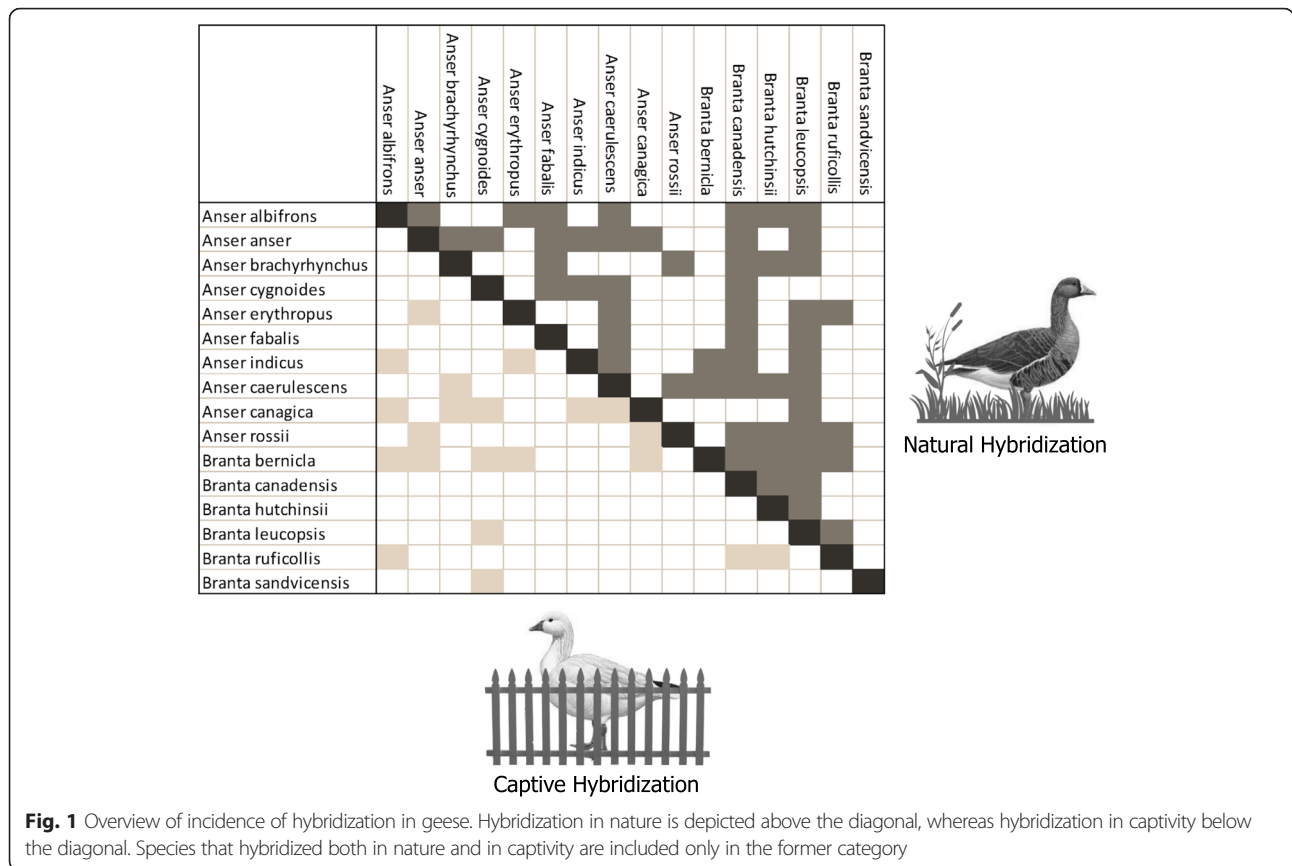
| | Anser albifrons | Anser anser | Anser brachyrhynchus | Anser cygnoides | Anser erythropus | Anser fabalis | Anser indicus | Anser caerulescens | Anser canagica | Anser rossii | Branta bernicla | Branta canadensis | Branta hutchinsii | Branta leucopsis | Branta ruficollis | Branta sandvicensis |
|---|---|---|---|---|---|---|---|---|---|---|---|---|---|---|---|---|
| Anser albifrons | | | | | | | | | | | | | | | | |
| Anser anser | | | | | | | | | | | | | | | | |
| Anser brachyrhynchus | | | | | | | | | | | | | | | | |
| Anser cygnoides | | | | | | | | | | | | | | | | |
| Anser erythropus | | | | | | | | | | | | | | | | |
| Anser fabalis | | | | | | | | | | | | | | | | |
| Anser indicus | | | | | | | | | | | | | | | | |
| Anser caerulescens | | | | | | | | | | | | | | | | |
| Anser canagica | | | | | | | | | | | | | | | | |
| Anser rossii | | | | | | | | | | | | | | | | |
| Branta bernicla | | | | | | | | | | | | | | | | |
| Branta canadensis | | | | | | | | | | | | | | | | |
| Branta hutchinsii | | | | | | | | | | | | | | | | |
| Branta leucopsis | | | | | | | | | | | | | | | | |
| Branta ruficollis | | | | | | | | | | | | | | | | |
| Branta sandvicensis | | | | | | | | | | | | | | | | |

Natural Hybridization

Captive Hybridization

**Fig. 1** Overview of incidence of hybridization in geese. Hybridization in nature is depicted above the diagonal, whereas hybridization in captivity below the diagonal. Species that hybridized both in nature and in captivity are included only in the former category